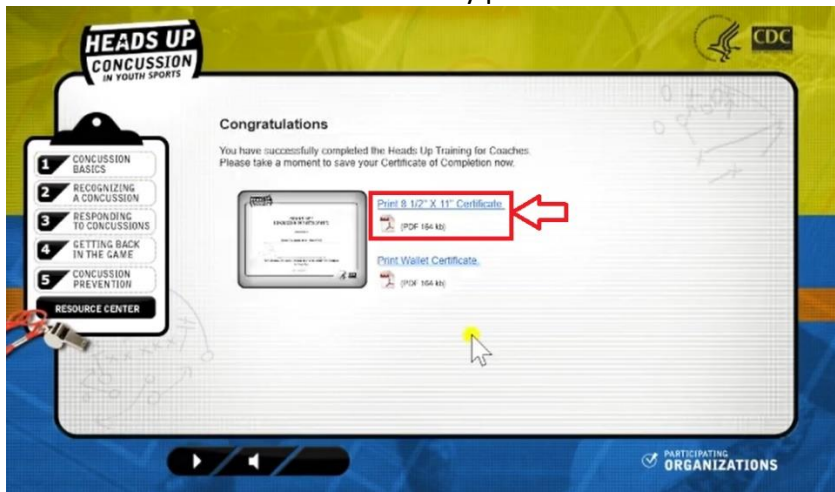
HEADS UP
CONCUSSION
IN YOUTH SPORTS

CDC

1 CONCUSSION BASICS
2 RECOGNIZING A CONCUSSION
3 RESPONDING TO CONCUSSIONS
4 GETTING BACK IN THE GAME
5 CONCUSSION PREVENTION
RESOURCE CENTER

Congratulations

You have successfully completed the Heads Up Training for Coaches. Please take a moment to save your Certificate of Completion now.

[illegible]

Print 8 1/2" X 11" Certificate
[PDF 164 kb]

Print Wallet Certificate
[PDF 164 kb]

PARTICIPATING ORGANIZATIONS